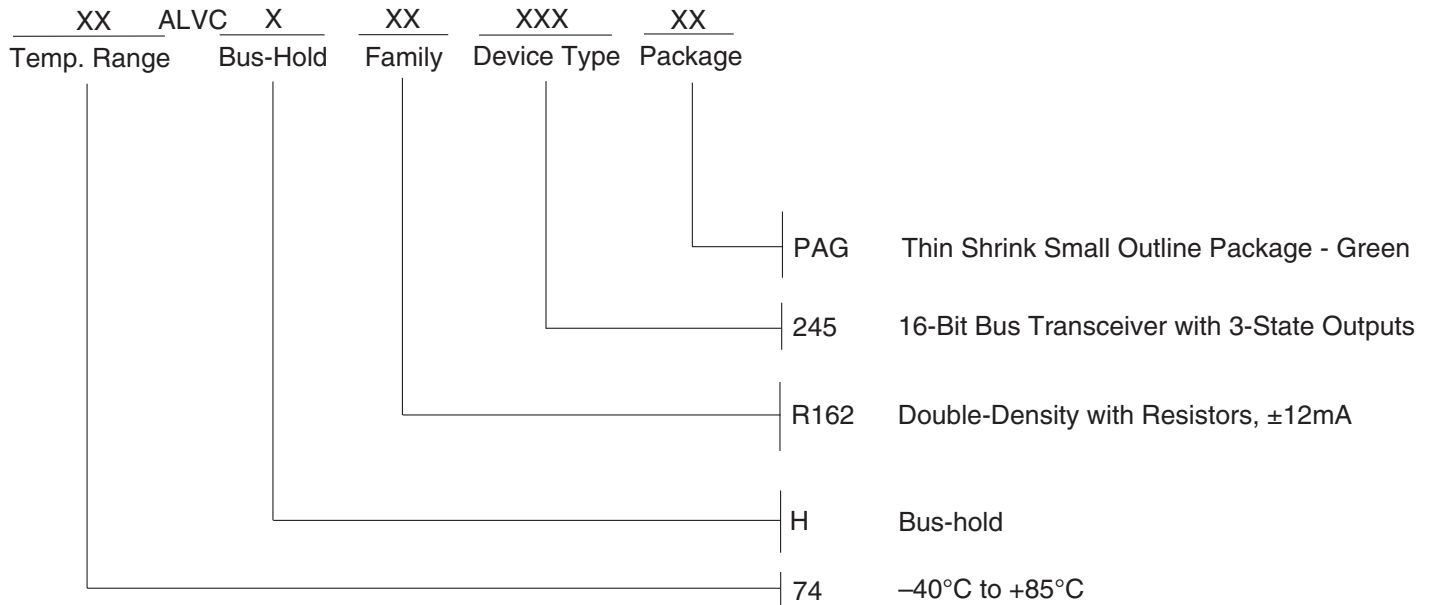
XX ALVC X XX XXX XX
Temp. Range Bus-Hold Family Device Type Package

PAG Thin Shrink Small Outline Package - Green

245 16-Bit Bus Transceiver with 3-State Outputs

R162 Double-Density with Resistors, ±12mA

H Bus-hold

74 –40°C to +85°C